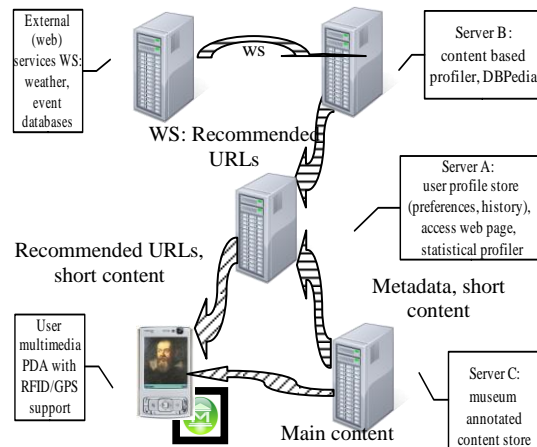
External (web) services WS: weather, event databases

WS

Server B : content based profiler, DBPedia

WS: Recommended URLs

Server A: user profile store (preferences, history), access web page, statistical profiler

Recommended URLs, short content

Metadata, short content

User multimedia PDA with RFID/GPS support

Server C: museum annotated content store

Main content